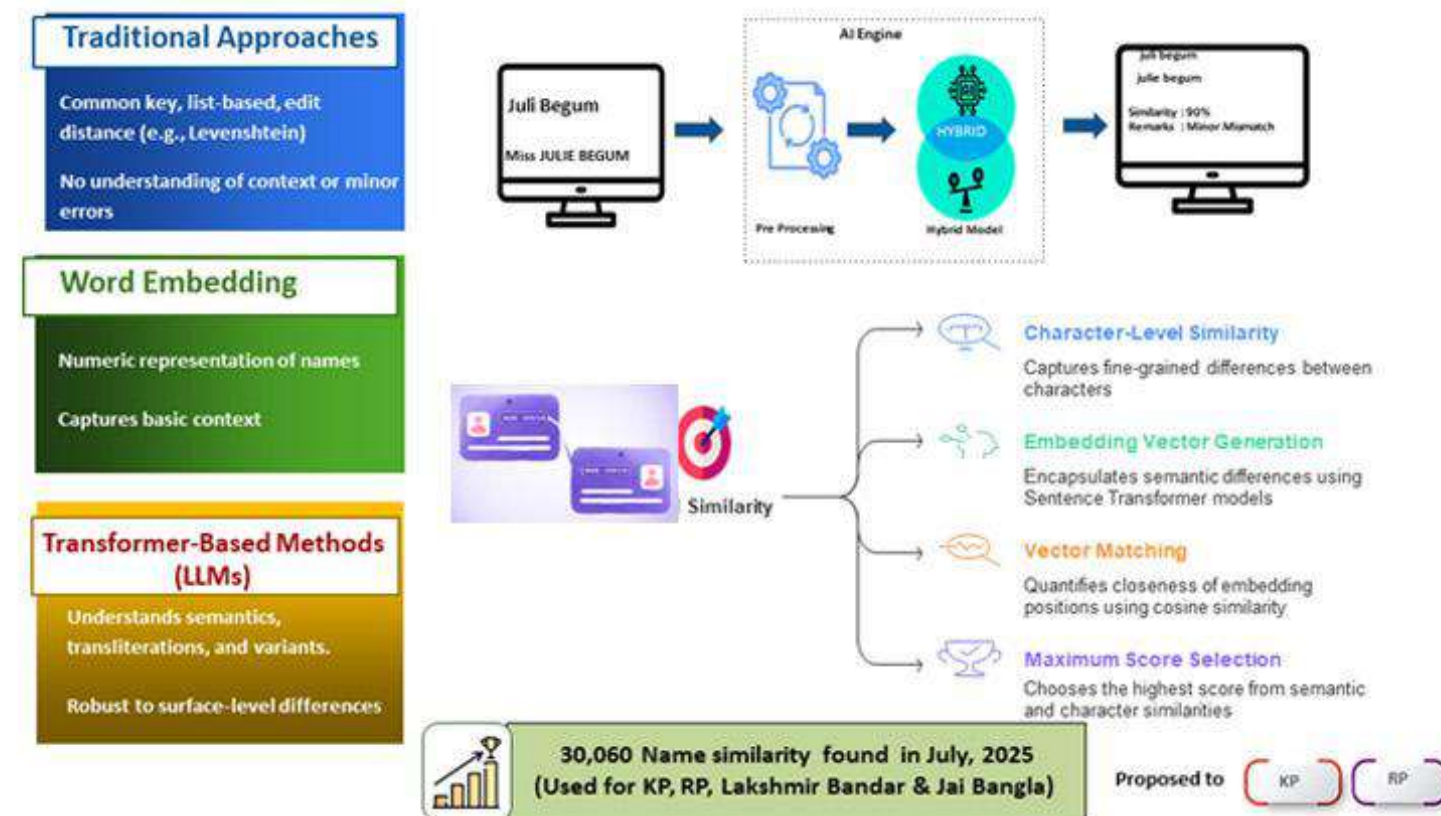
Traditional Approaches

Common key, list-based, edit distance (e.g., Levenshtein)

No understanding of context or minor errors

Word Embedding

Numeric representation of names

Captures basic context

Transformer-Based Methods (LLMs)

Understands semantics, transliterations, and variants.

Robust to surface-level differences

Juli Begum

Miss JULIE BEGUM

AI Engine

Pre Processing

HYBRID

Hybrid Model

juli begum

julie begum

Similarity : 90%
Remarks : Minor Mismatch

Similarity

Character-Level Similarity

Captures fine-grained differences between characters

Embedding Vector Generation

Encapsulates semantic differences using Sentence Transformer models

Vector Matching

Quantifies closeness of embedding positions using cosine similarity

Maximum Score Selection

Chooses the highest score from semantic and character similarities

30,060 Name similarity found in July, 2025 (Used for KP, RP, Lakshmir Bandar & Jai Bangla)

Proposed to KP RP